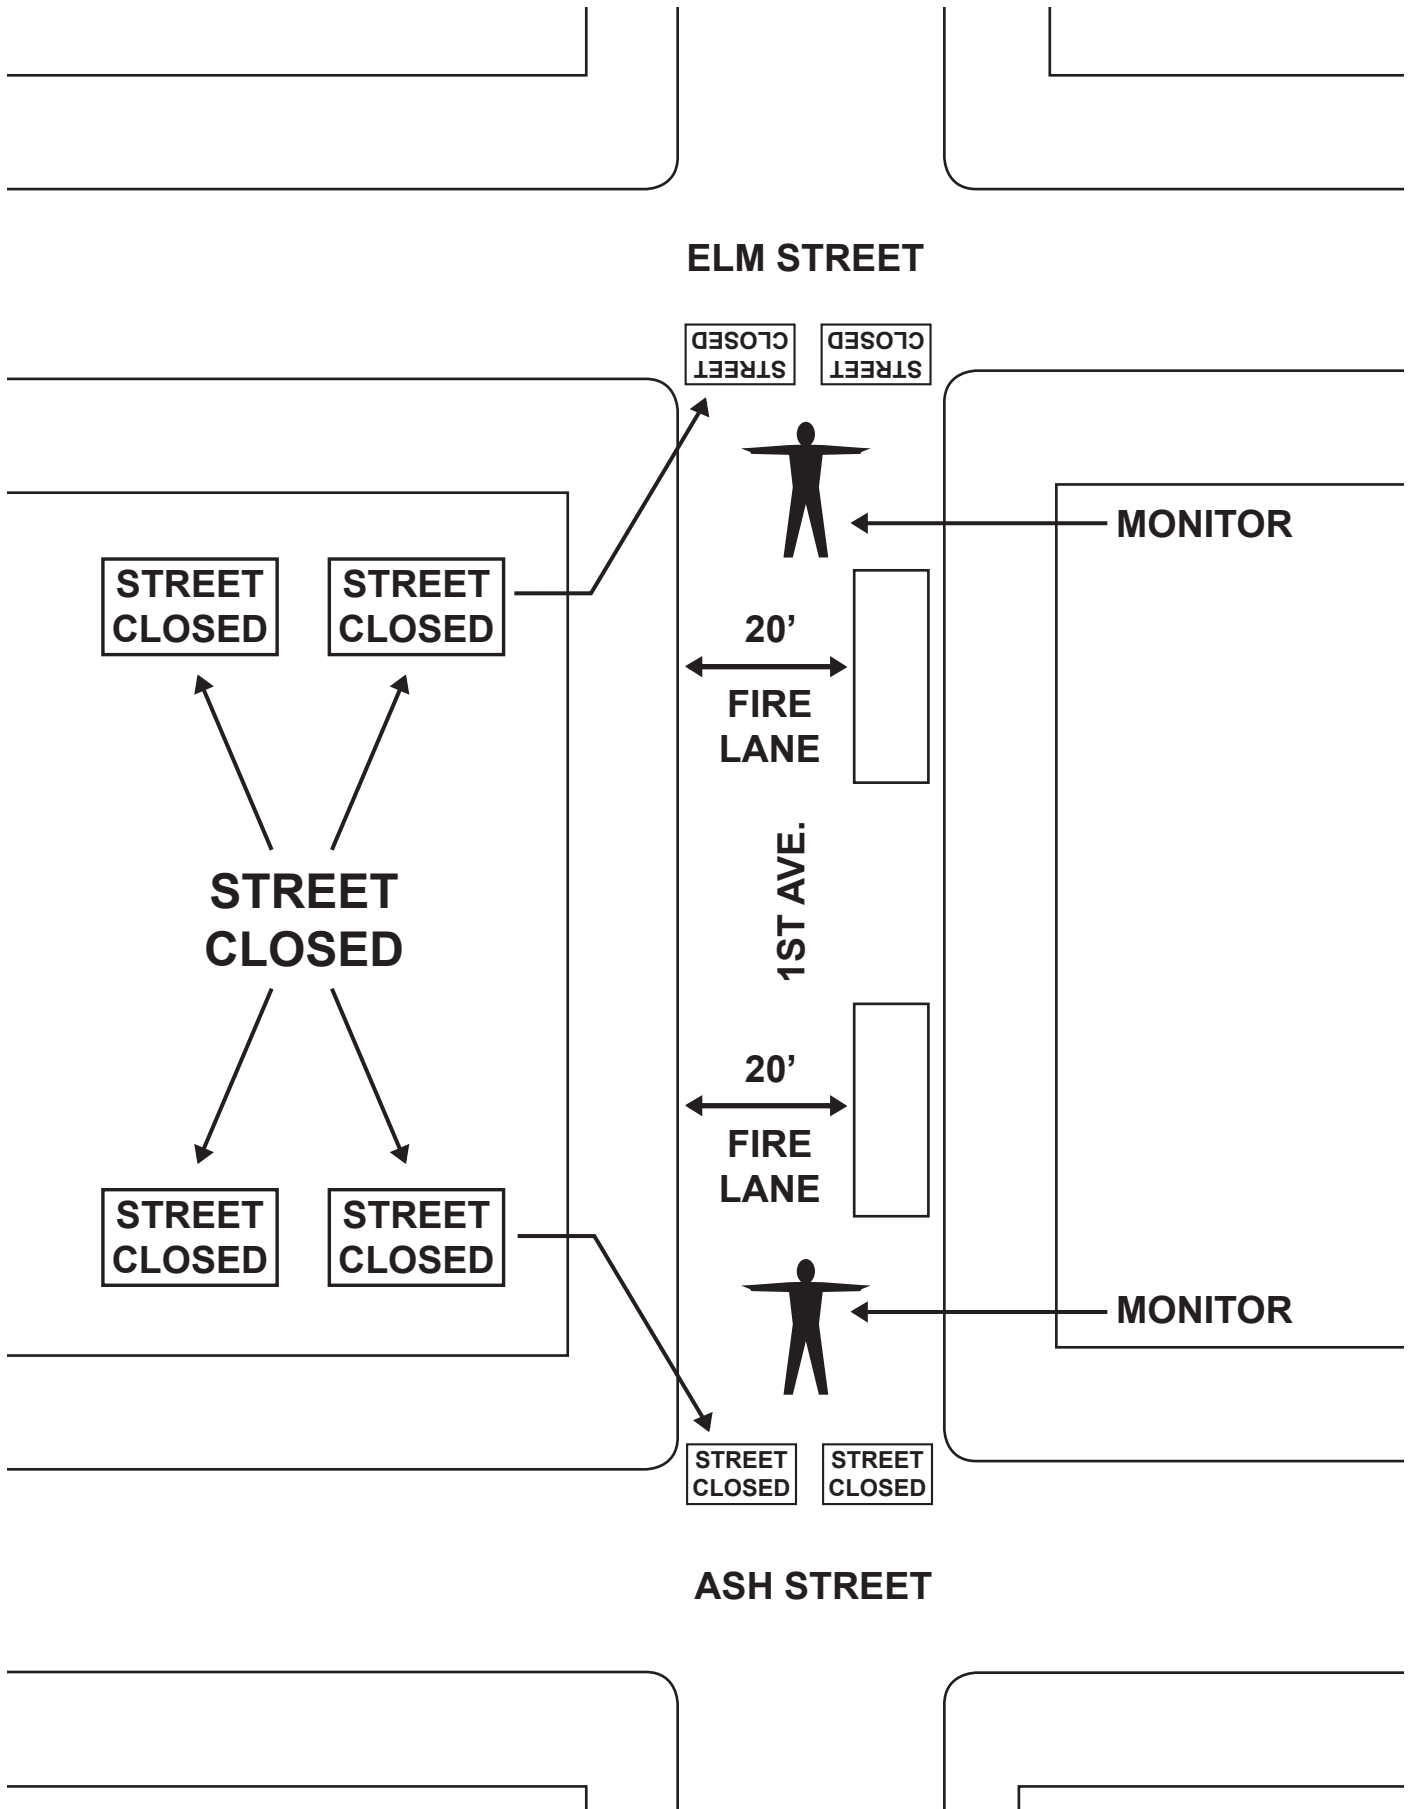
ELM STREET

STREET CLOSED

STREET CLOSED

MONITOR

STREET CLOSED

STREET CLOSED

20’

FIRE LANE

STREET CLOSED

1ST AVE.

20’

FIRE LANE

STREET CLOSED

STREET CLOSED

MONITOR

STREET CLOSED

STREET CLOSED

ASH STREET